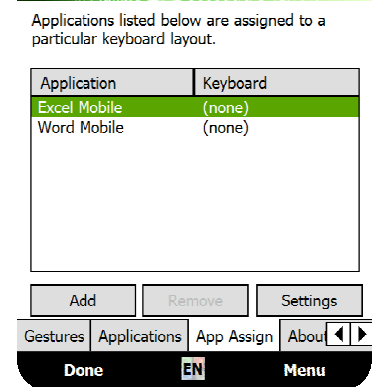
Applications listed below are assigned to a particular keyboard layout.

| Application | Keyboard |
|---|---|
| Excel Mobile | (none) |
| Word Mobile | (none) |

Add Remove Settings

Gestures Applications App Assign About

Done EN Menu